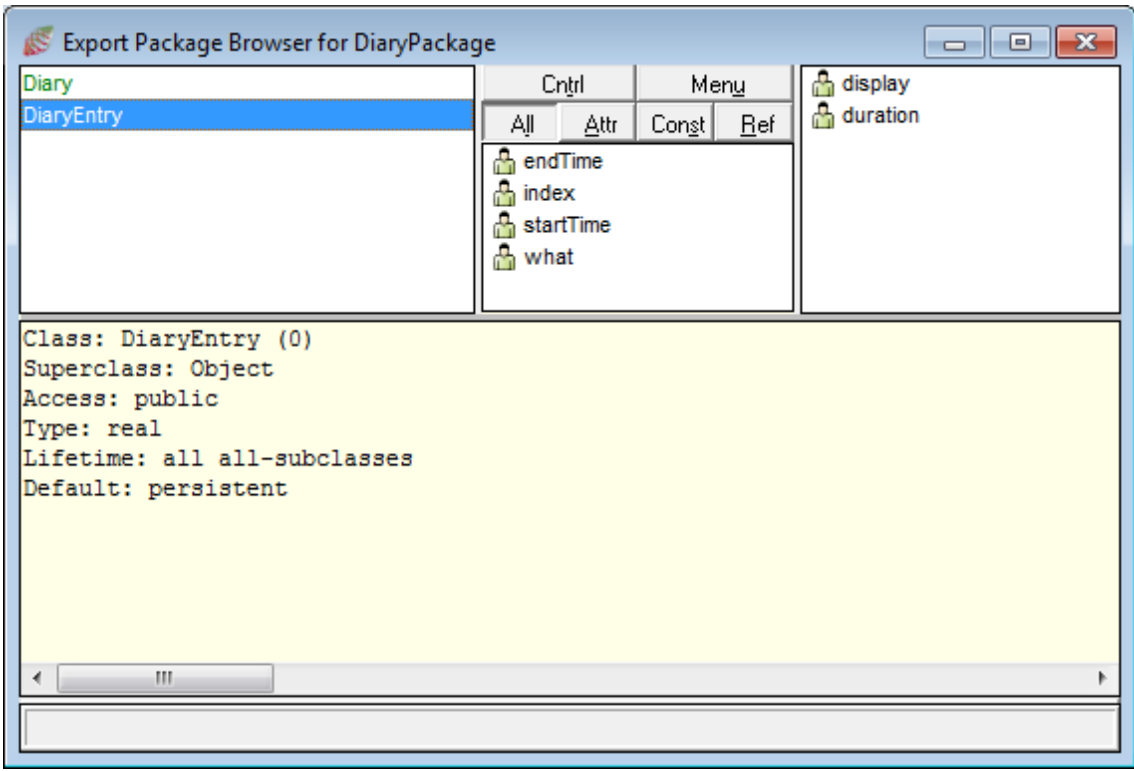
Export Package Browser for DiaryPackage

Diary
DiaryEntry

Cntrl
Menu
All
Attr
Const
Ref

endTime
index
startTime
what

display
duration

Class: DiaryEntry (0)
Superclass: Object
Access: public
Type: real
Lifetime: all all-subclasses
Default: persistent